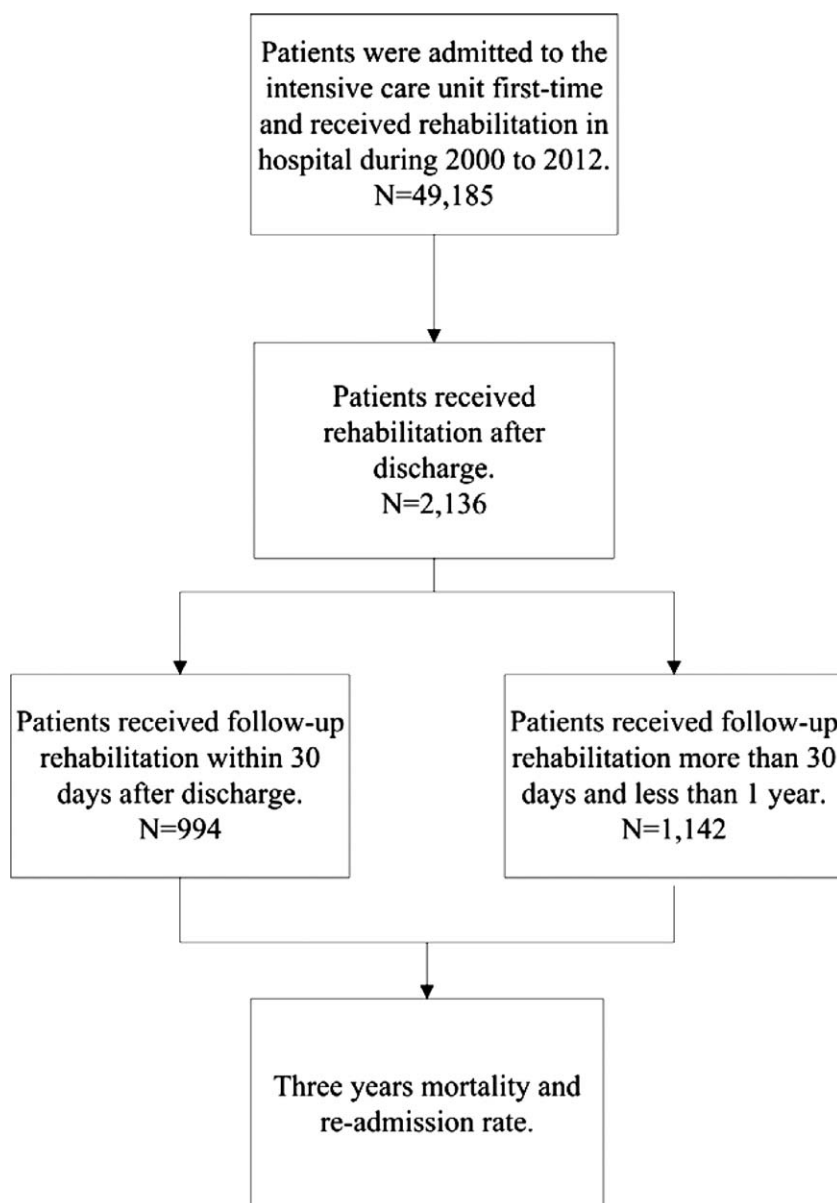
Patients were admitted to the intensive care unit first-time and received rehabilitation in hospital during 2000 to 2012.
N=49,185

Patients received rehabilitation after discharge.
N=2,136

Patients received follow-up rehabilitation within 30 days after discharge.
N=994

Patients received follow-up rehabilitation more than 30 days and less than 1 year.
N=1,142

Three years mortality and re-admission rate.